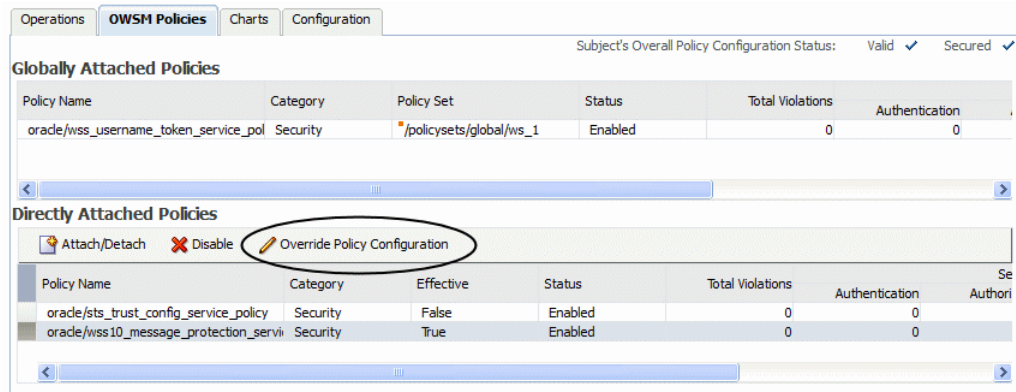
Operations | OWSM Policies | Charts | Configuration

Subject's Overall Policy Configuration Status: Valid ✓ Secured ✓

Globally Attached Policies

| Policy Name | Category | Policy Set | Status | Total Violations | Authentication |
|---|---|---|---|---|---|
| oracle/wss_username_token_service_pol | Security | /policysets/global/ws_1 | Enabled | 0 | 0 |

Directly Attached Policies

Attach/Detach | Disable | Override Policy Configuration

| Policy Name | Category | Effective | Status | Total Violations | Authentication | Se Authori |
|---|---|---|---|---|---|---|
| oracle/sts_trust_config_service_policy | Security | False | Enabled | 0 | 0 | |
| oracle/wss10_message_protection_servi | Security | True | Enabled | 0 | 0 | |